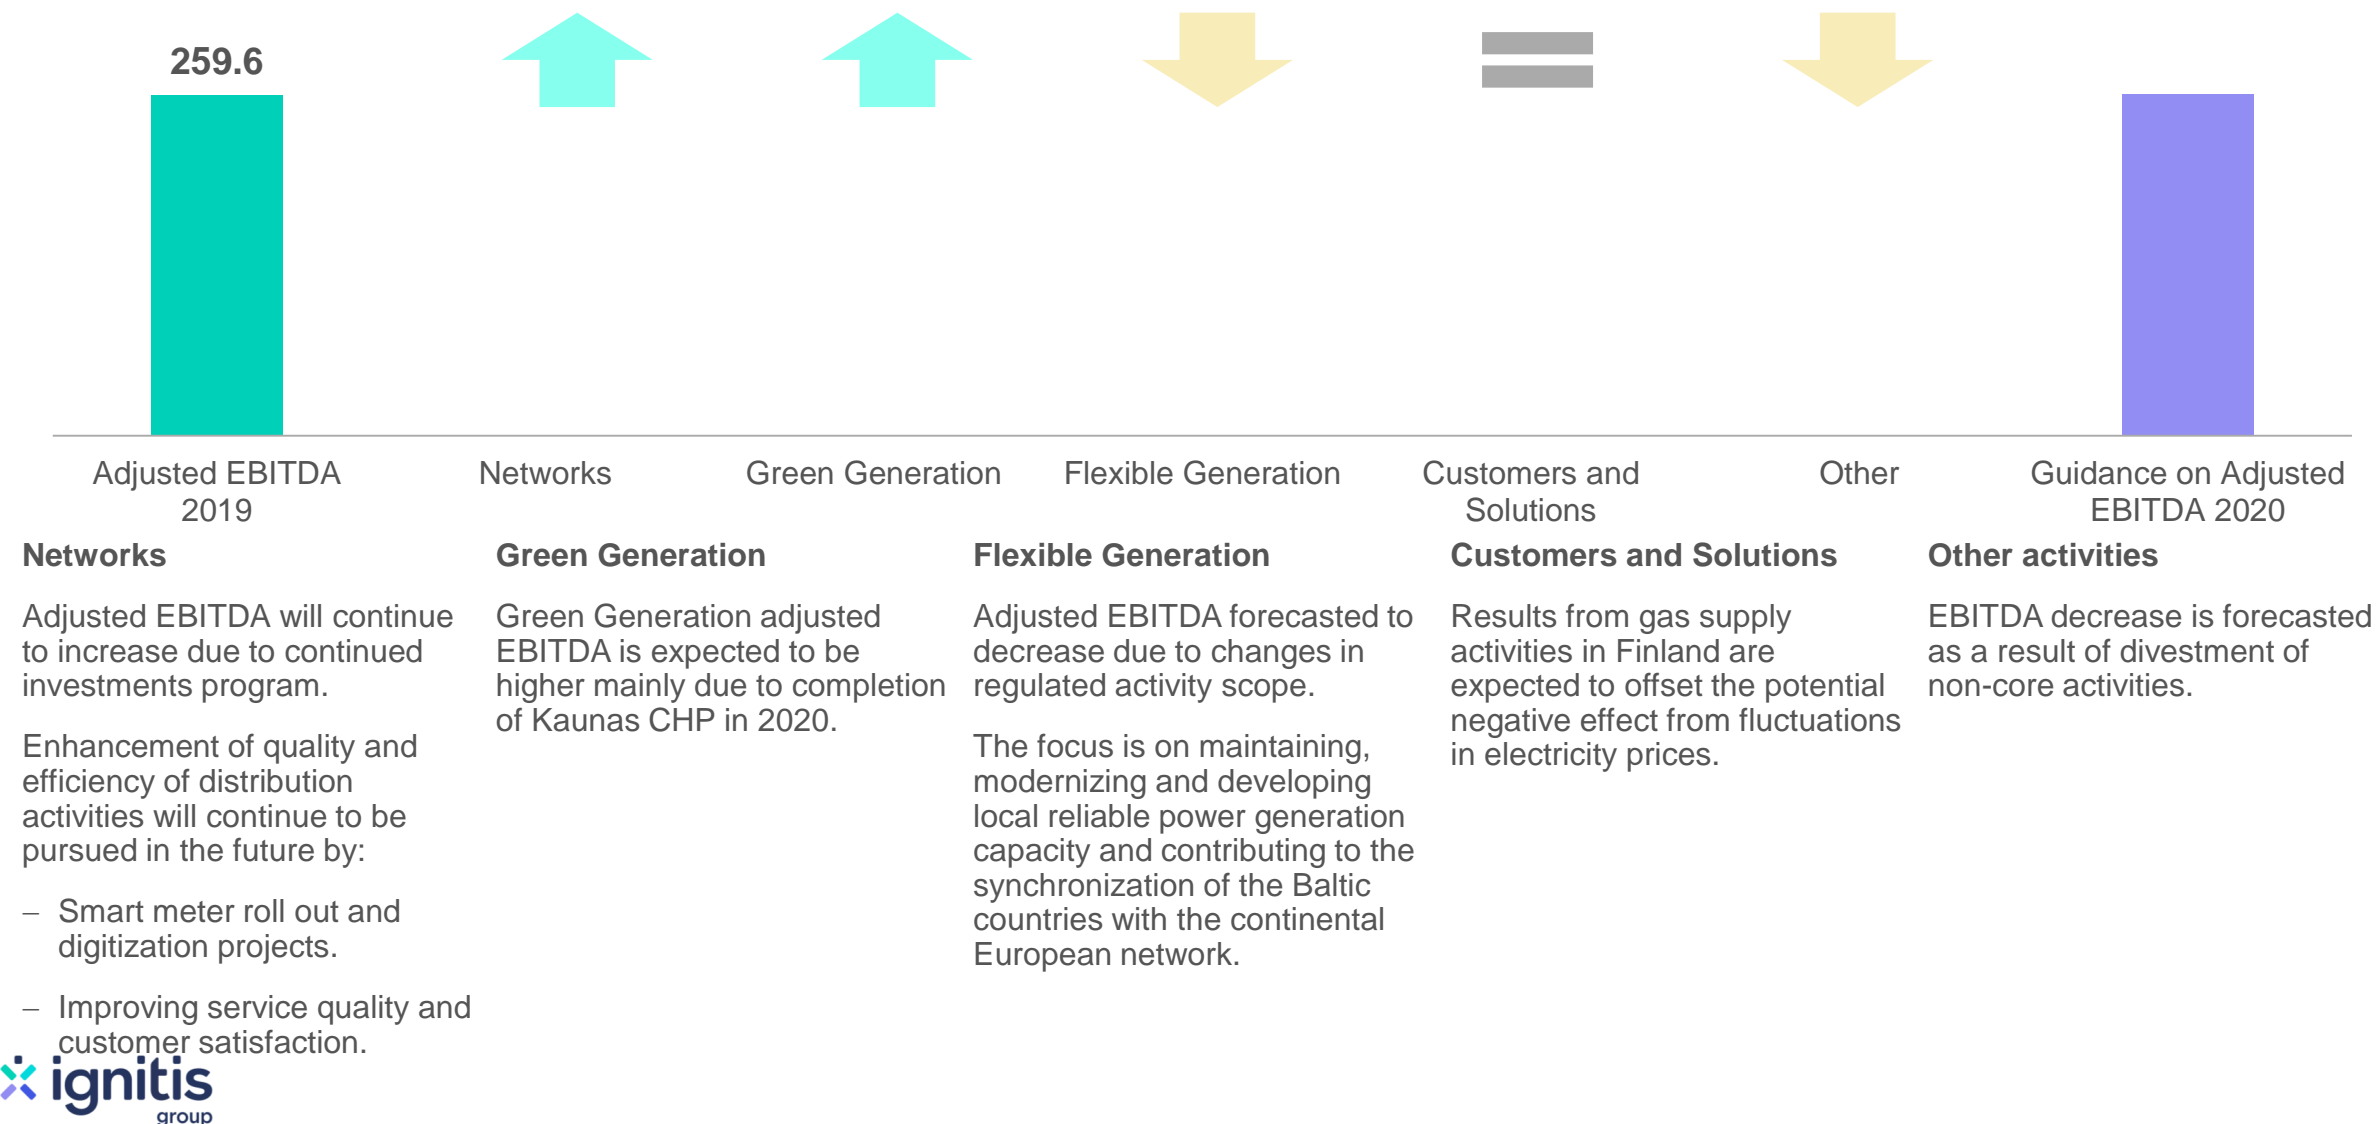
259.6

Adjusted EBITDA 2019

Networks

Green Generation

Flexible Generation

Customers and Solutions

Other

Guidance on Adjusted EBITDA 2020

Networks

Adjusted EBITDA will continue to increase due to continued investments program.

Enhancement of quality and efficiency of distribution activities will continue to be pursued in the future by:

– Smart meter roll out and digitization projects.

– Improving service quality and customer satisfaction.

Green Generation

Green Generation adjusted EBITDA is expected to be higher mainly due to completion of Kaunas CHP in 2020.

Flexible Generation

Adjusted EBITDA forecasted to decrease due to changes in regulated activity scope.

The focus is on maintaining, modernizing and developing local reliable power generation capacity and contributing to the synchronization of the Baltic countries with the continental European network.

Customers and Solutions

Results from gas supply activities in Finland are expected to offset the potential negative effect from fluctuations in electricity prices.

Other activities

EBITDA decrease is forecasted as a result of divestment of non-core activities.

ignitis group